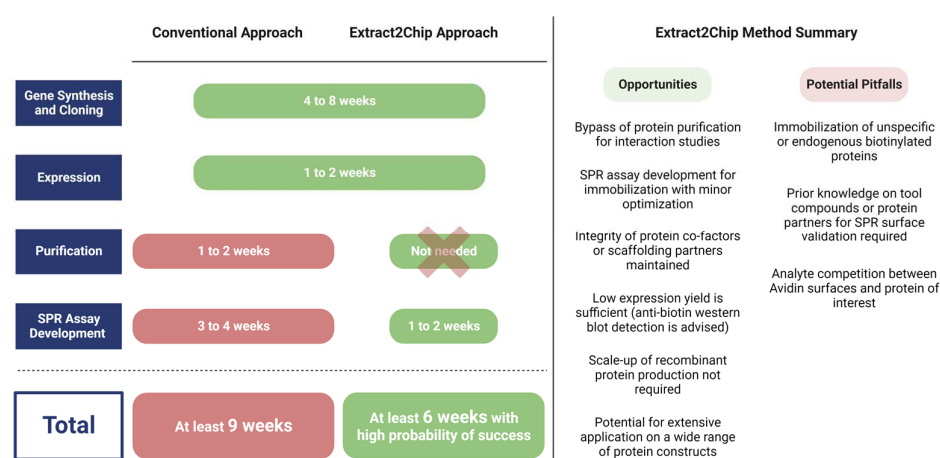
Conventional Approach

Extract2Chip Approach

Gene Synthesis and Cloning

4 to 8 weeks

Expression

1 to 2 weeks

Purification

1 to 2 weeks

Not needed

SPR Assay Development

3 to 4 weeks

1 to 2 weeks

Total

At least 9 weeks

At least 6 weeks with high probability of success

Extract2Chip Method Summary

Opportunities

Bypass of protein purification for interaction studies

SPR assay development for immobilization with minor optimization

Integrity of protein co-factors or scaffolding partners maintained

Low expression yield is sufficient (anti-biotin western blot detection is advised)

Scale-up of recombinant protein production not required

Potential for extensive application on a wide range of protein constructs

Potential Pitfalls

Immobilization of unspecific or endogenous biotinylated proteins

Prior knowledge on tool compounds or protein partners for SPR surface validation required

Analyte competition between Avidin surfaces and protein of interest